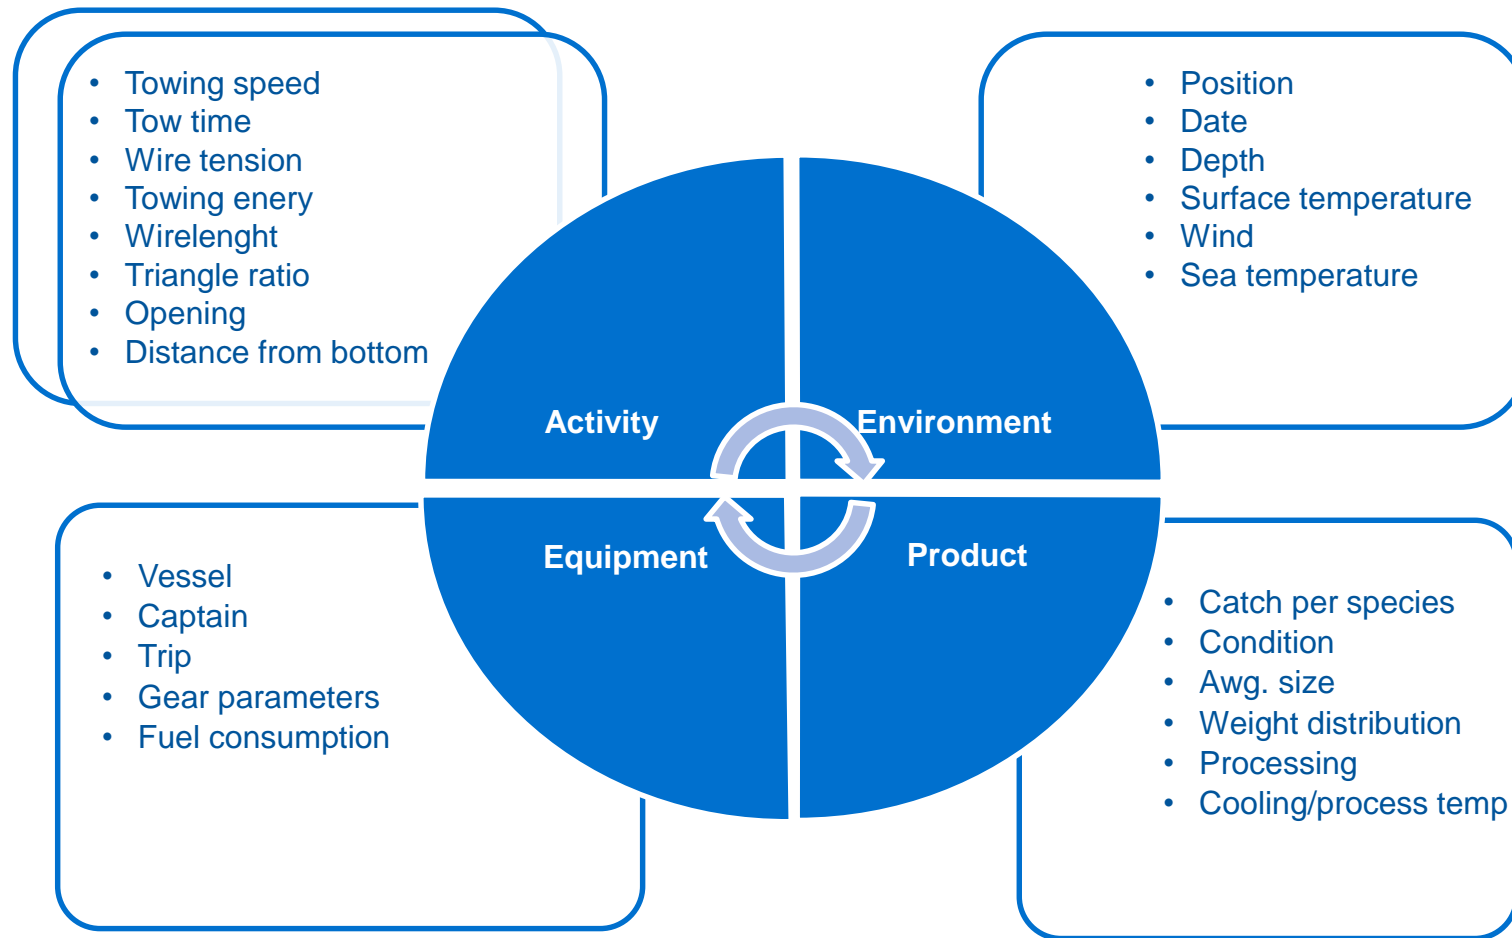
- Towing speed
- Tow time
- Wire tension
- Towing enery
- Wirelenght
- Triangle ratio
- Opening
- Distance from bottom

- Position
- Date
- Depth
- Surface temperature
- Wind
- Sea temperature

Activity

Environment

Equipment

Product

- Vessel
- Captain
- Trip
- Gear parameters
- Fuel consumption

- Catch per species
- Condition
- Awg. size
- Weight distribution
- Processing
- Cooling/process temp